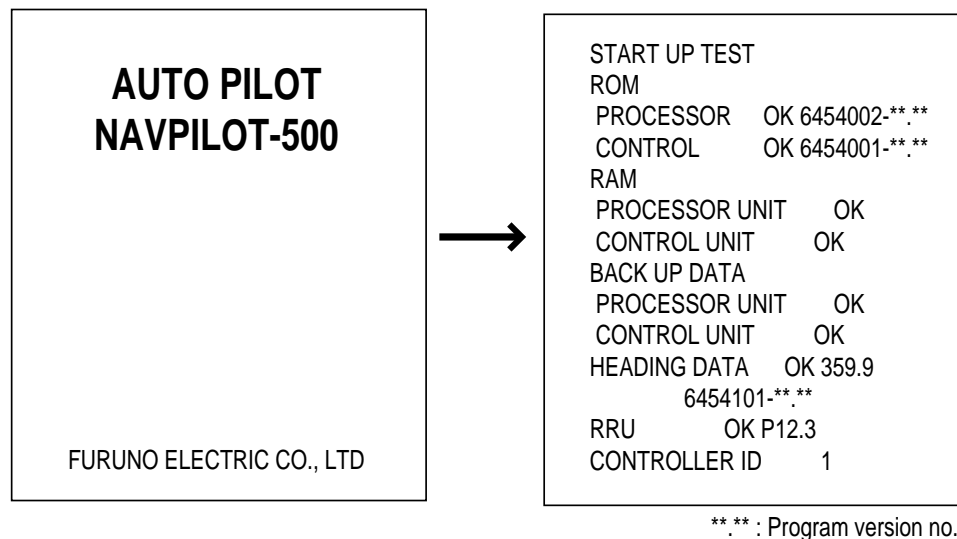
AUTO PILOT
NAVPILOT-500

FURUNO ELECTRIC CO., LTD

START UP TEST
ROM
PROCESSOR OK 6454002-**.**
CONTROL OK 6454001-**.**
RAM
PROCESSOR UNIT OK
CONTROL UNIT OK
BACK UP DATA
PROCESSOR UNIT OK
CONTROL UNIT OK
HEADING DATA OK 359.9
6454101-**.**
RRU OK P12.3
CONTROLLER ID 1

**.** : Program version no.